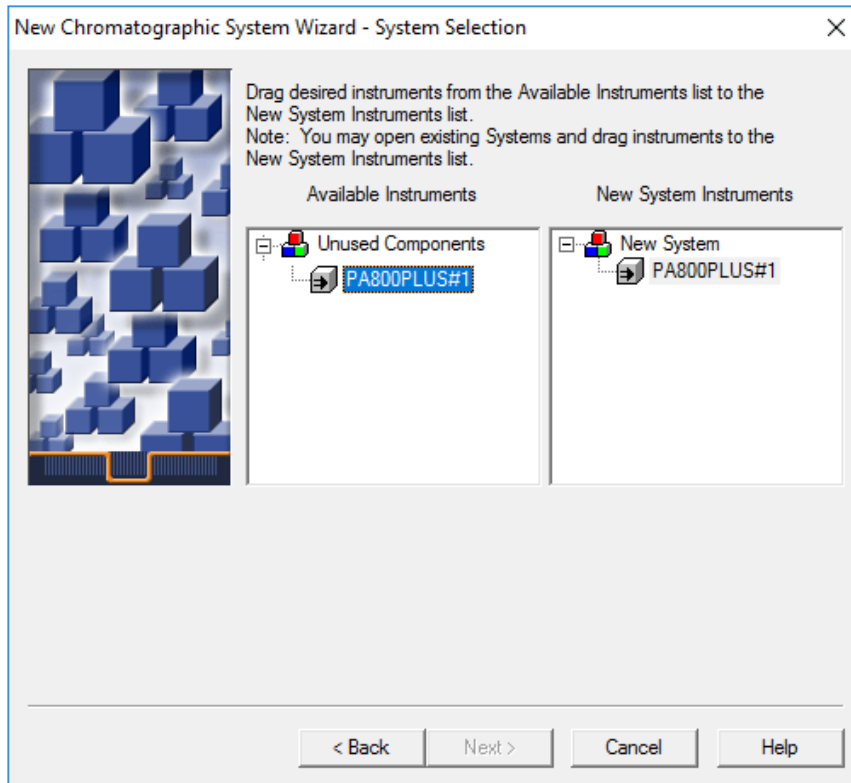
New Chromatographic System Wizard - System Selection

Drag desired instruments from the Available Instruments list to the New System Instruments list.
Note: You may open existing Systems and drag instruments to the New System Instruments list.

Available Instruments

New System Instruments

Unused Components
PA800PLUS#1

New System
PA800PLUS#1

< Back
Next >
Cancel
Help